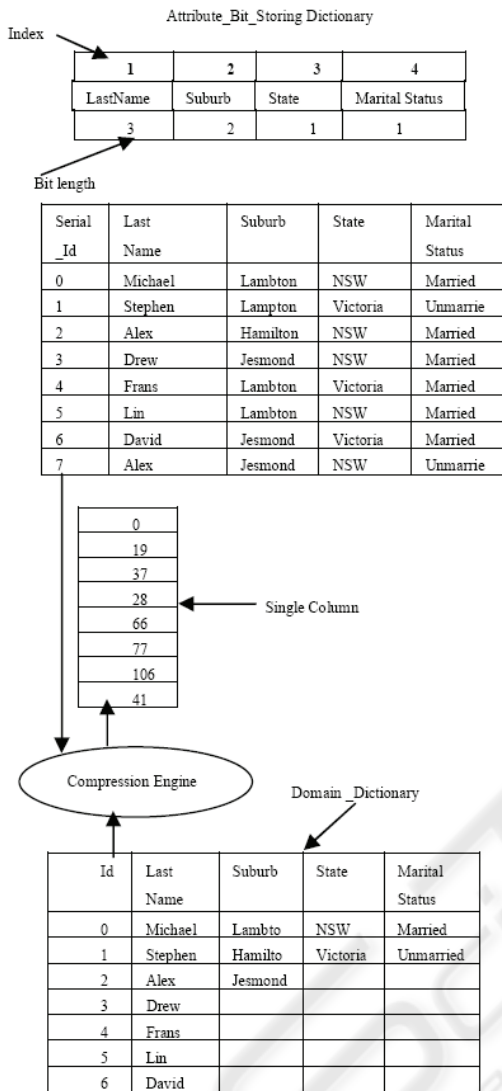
Attribute_Bit_Storing Dictionary

Index

| 1 | 2 | 3 | 4 |
|---|---|---|---|
| LastName | Suburb | State | Marital Status |
| 3 | 2 | 1 | 1 |

Bit length

| Serial _Id | Last Name | Suburb | State | Marital Status |
|---|---|---|---|---|
| 0 | Michael | Lambton | NSW | Married |
| 1 | Stephen | Lampton | Victoria | Unmarrie |
| 2 | Alex | Hamilton | NSW | Married |
| 3 | Drew | Jesmond | NSW | Married |
| 4 | Frans | Lambton | Victoria | Married |
| 5 | Lin | Lambton | NSW | Married |
| 6 | David | Jesmond | Victoria | Married |
| 7 | Alex | Jesmond | NSW | Unmarrie |

| 0 |
|---|
| 19 |
| 37 |
| 28 |
| 66 |
| 77 |
| 106 |
| 41 |

Single Column

Compression Engine

Domain _Dictionary

| Id | Last Name | Suburb | State | Marital Status |
|---|---|---|---|---|
| 0 | Michael | Lambto | NSW | Married |
| 1 | Stephen | Hamilto | Victoria | Unmarried |
| 2 | Alex | Jesmond | | |
| 3 | Drew | | | |
| 4 | Frans | | | |
| 5 | Lin | | | |
| 6 | David | | | |